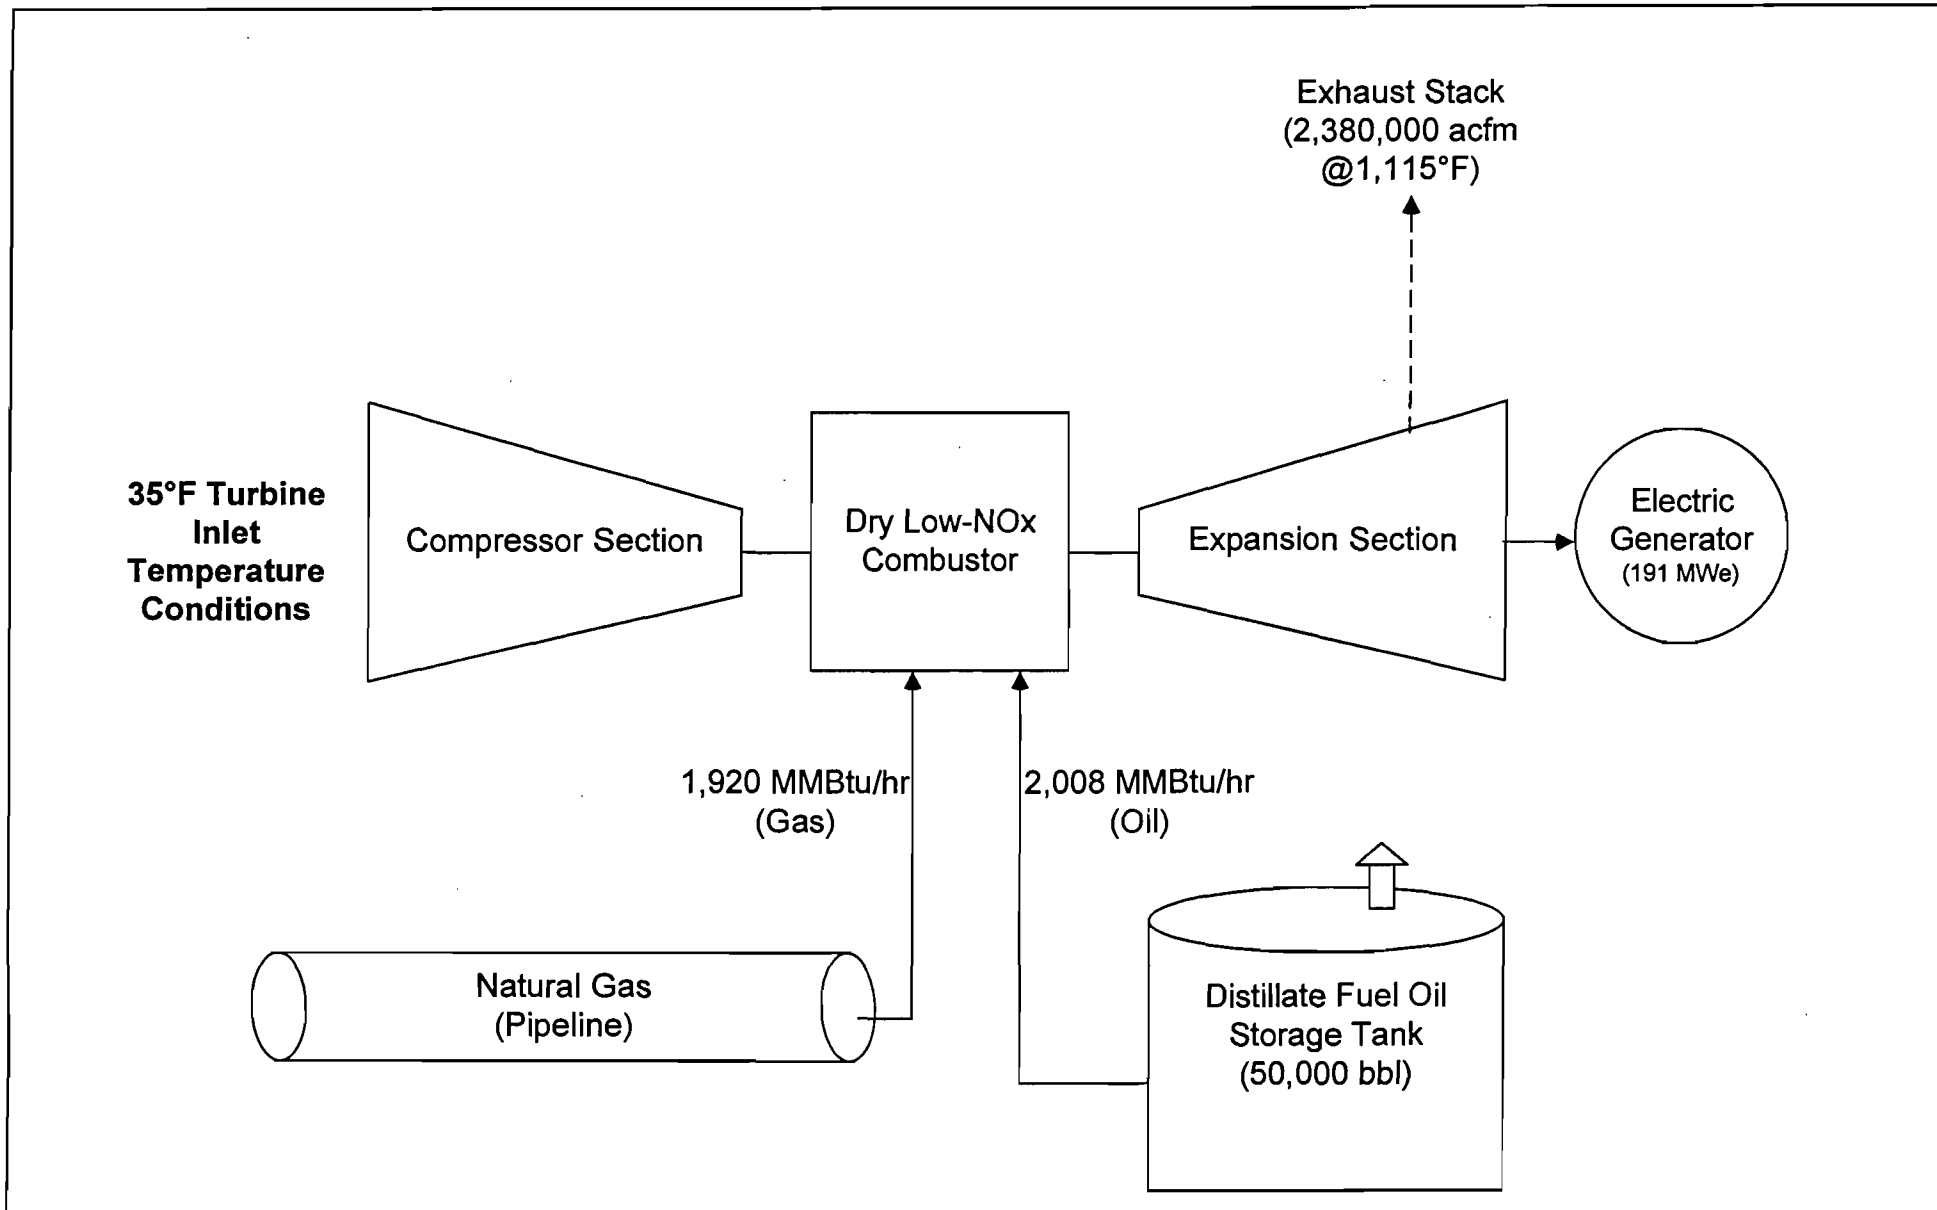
Exhaust Stack
(2,380,000 acfm
@1,115°F)

35°F Turbine Inlet Temperature Conditions

Compressor Section

Dry Low-NOx Combustor

Expansion Section

Electric Generator
(191 MWe)

1,920 MMBtu/hr
(Gas)

2,008 MMBtu/hr
(Oil)

Natural Gas
(Pipeline)

Distillate Fuel Oil
Storage Tank
(50,000 bbl)